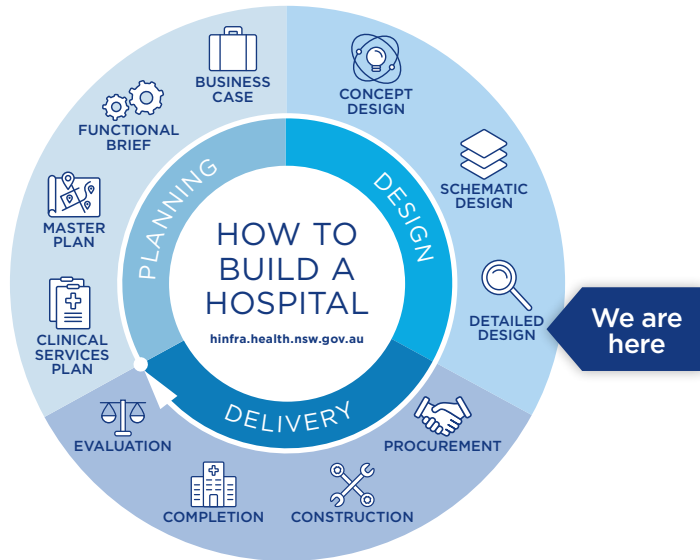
HOW TO BUILD A HOSPITAL

hinfra.health.nsw.gov.au

PLANNING

DESIGN

DELIVERY

BUSINESS CASE

CONCEPT DESIGN

SCHEMATIC DESIGN

DETAILED DESIGN

We are here

PROCUREMENT

CONSTRUCTION

COMPLETION

EVALUATION

CLINICAL SERVICES PLAN

MASTER PLAN

FUNCTIONAL BRIEF